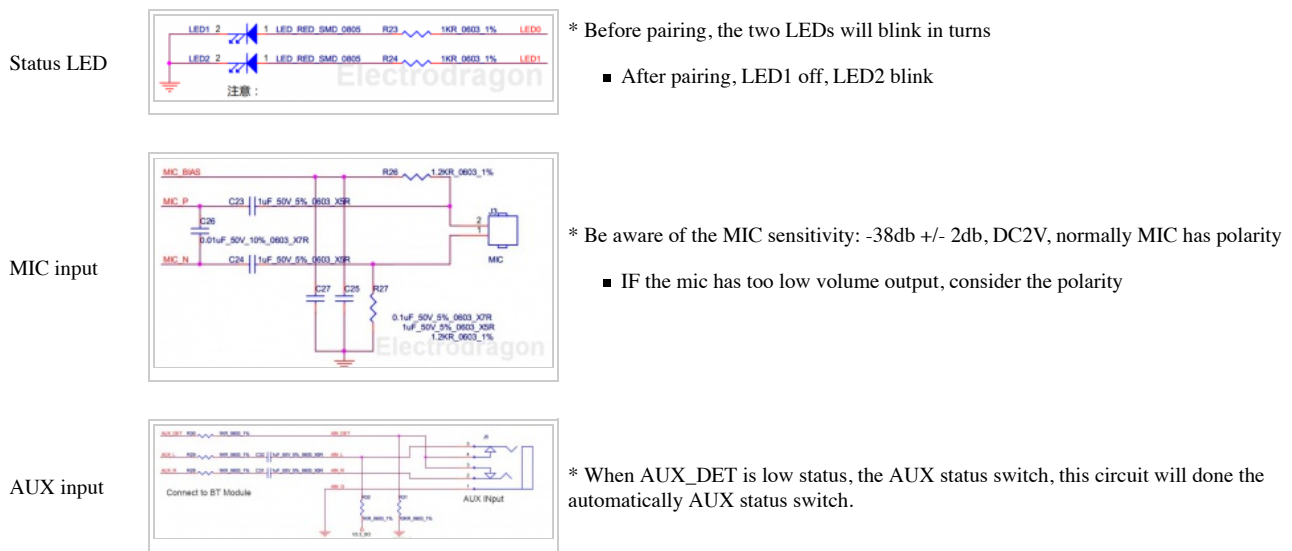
Status LED

LED1 2 1 LED_RED_SMD_0805 R23 1KR_0603_1% LED0
LED2 2 1 LED_RED_SMD_0805 R24 1KR_0603_1% LED1
注意：
Electrodragon

* Before pairing, the two LEDs will blink in turns

- After pairing, LED1 off, LED2 blink

MIC input

MIC_BIAS R26 1.2KR_0603_1%
MIC_P C23 1uF_50V_5%_0603_X5R
C26
0.01uF_50V_10%_0603_X7R
MIC_N C24 1uF_50V_5%_0603_X5R
J3 2 1 MIC
C27 C25 R27
0.1uF_50V_5%_0603_X7R
1uF_50V_5%_0603_X5R
1.2KR_0603_1%
Electrodragon

* Be aware of the MIC sensitivity: -38db +/- 2db, DC2V, normally MIC has polarity

- IF the mic has too low volume output, consider the polarity

AUX input

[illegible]
Connect to BT Module
AUX INput

* When AUX_DET is low status, the AUX status switch, this circuit will done the automatically AUX status switch.